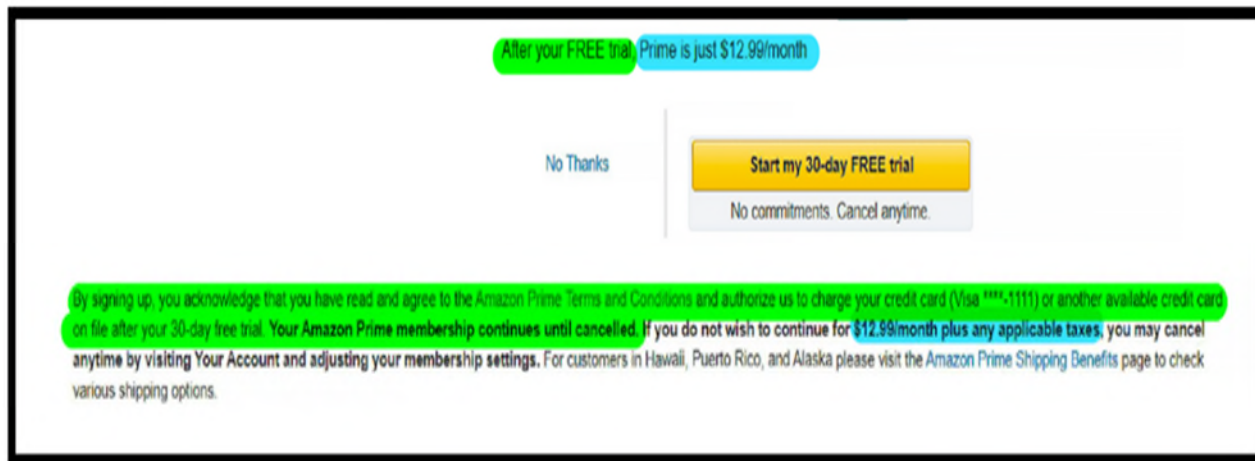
After your FREE trial, Prime is just $12.99/month

No Thanks

Start my 30-day FREE trial

No commitments. Cancel anytime.

By signing up, you acknowledge that you have read and agree to the Amazon Prime Terms and Conditions and authorize us to charge your credit card (Visa ****-1111) or another available credit card on file after your 30-day free trial. Your Amazon Prime membership continues until cancelled. If you do not wish to continue for $12.99/month plus any applicable taxes, you may cancel anytime by visiting Your Account and adjusting your membership settings. For customers in Hawaii, Puerto Rico, and Alaska please visit the Amazon Prime Shipping Benefits page to check various shipping options.